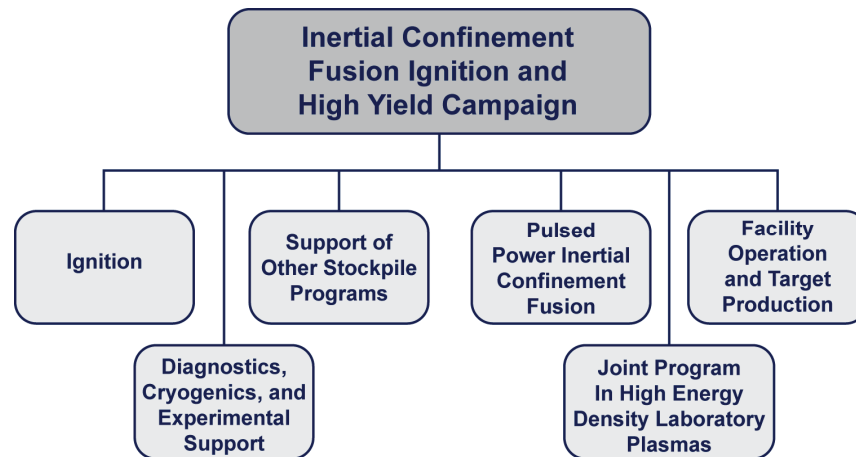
Inertial Confinement Fusion Ignition and High Yield Campaign

Ignition

Diagnostics, Cryogenics, and Experimental Support

Support of Other Stockpile Programs

Pulsed Power Inertial Confinement Fusion

Joint Program In High Energy Density Laboratory Plasmas

Facility Operation and Target Production